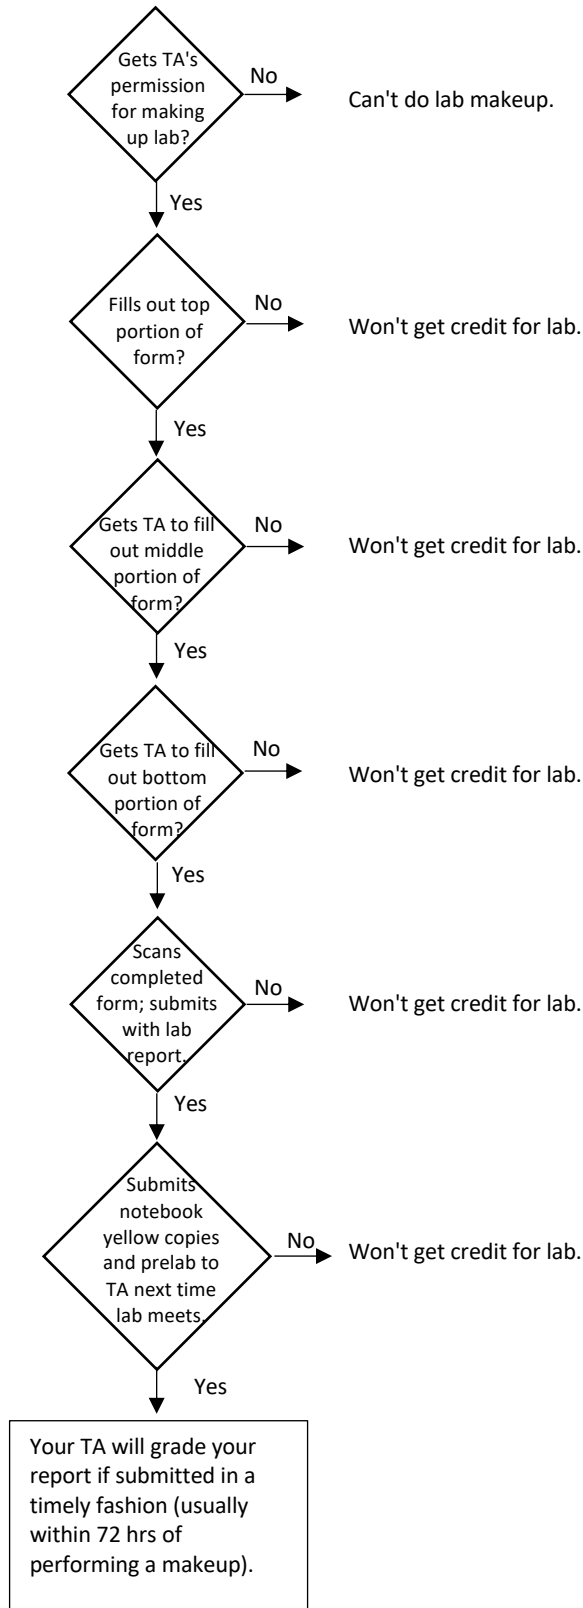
Gets TA's permission for making up lab?

No

Can't do lab makeup.

Yes

Fills out top portion of form?

No

Won't get credit for lab.

Yes

Gets TA to fill out middle portion of form?

No

Won't get credit for lab.

Yes

Gets TA to fill out bottom portion of form?

No

Won't get credit for lab.

Yes

Scans completed form; submits with lab report.

No

Won't get credit for lab.

Yes

Submits notebook yellow copies and prelab to TA next time lab meets.

No

Won't get credit for lab.

Yes

Your TA will grade your report if submitted in a timely fashion (usually within 72 hrs of performing a makeup).